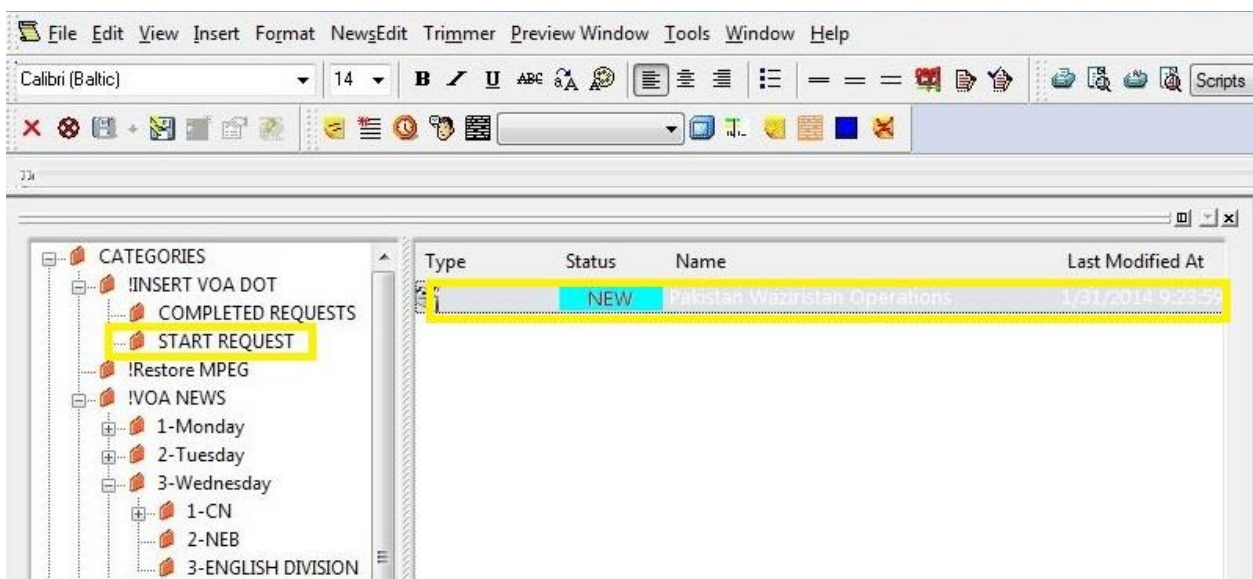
File Edit View Insert Format NewsEdit Trimmer Preview Window Tools Window Help

Calibri (Baltic) 14 B I U Scripts

CATEGORIES
!INSERT VOA DOT
COMPLETED REQUESTS
START REQUEST
!Restore MPEG
!VOA NEWS
1-Monday
2-Tuesday
3-Wednesday
1-CN
2-NEB
3-ENGLISH DIVISION

| Type | Status | Name | Last Modified At |
|---|---|---|---|
| | NEW | Pakistan Waziristan Operations | 1/31/2014 9:23:59 |